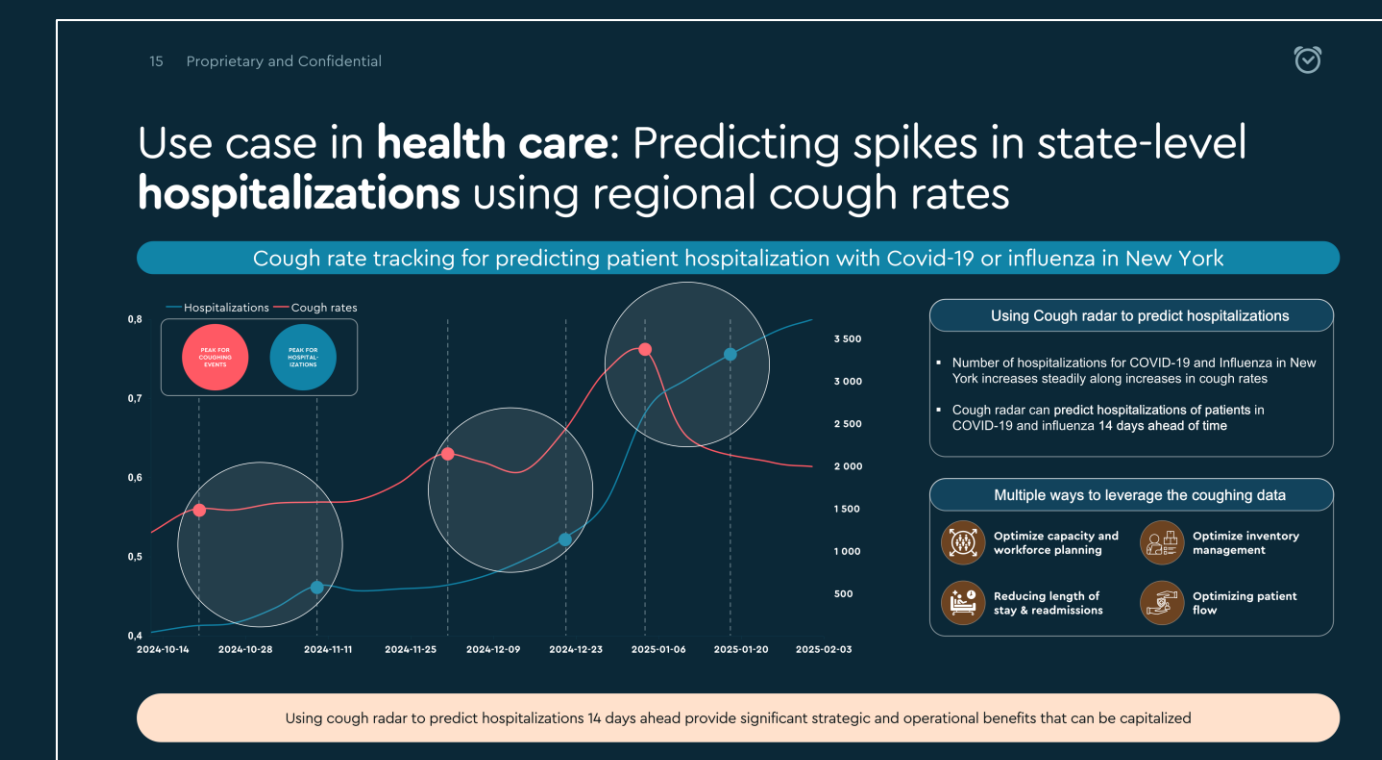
15 Proprietary and Confidential

Use case in **health care**: Predicting spikes in state-level **hospitalizations** using regional cough rates

Cough rate tracking for predicting patient hospitalization with Covid-19 or influenza in New York

Hospitalizations Cough rates

PEAK FOR COUGHING EVENTS

PEAK FOR HOSPITALIZATIONS

0,8
0,7
0,6
0,5
0,4

3 500
3 000
2 500
2 000
1 500
1 000
500

2024-10-14 2024-10-28 2024-11-11 2024-11-25 2024-12-09 2024-12-23 2025-01-06 2025-01-20 2025-02-03

Using Cough radar to predict hospitalizations

▪ Number of hospitalizations for COVID-19 and Influenza in New York increases steadily along increases in cough rates

▪ Cough radar can predict hospitalizations of patients in COVID-19 and influenza 14 days ahead of time

Multiple ways to leverage the coughing data

Optimize capacity and workforce planning

Optimize inventory management

Reducing length of stay & readmissions

Optimizing patient flow

Using cough radar to predict hospitalizations 14 days ahead provide significant strategic and operational benefits that can be capitalized